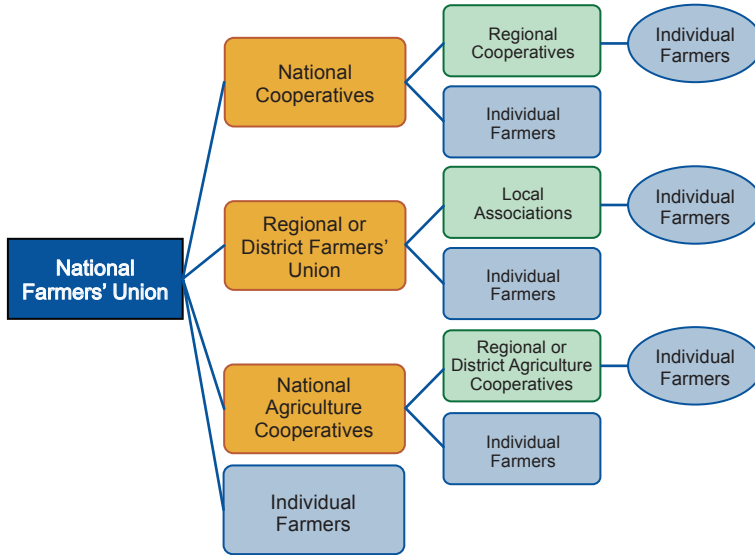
National Farmers' Union

National Cooperatives

Regional Cooperatives

Individual Farmers

Individual Farmers

Regional or District Farmers' Union

Local Associations

Individual Farmers

Individual Farmers

National Agriculture Cooperatives

Regional or District Agriculture Cooperatives

Individual Farmers

Individual Farmers

Individual Farmers